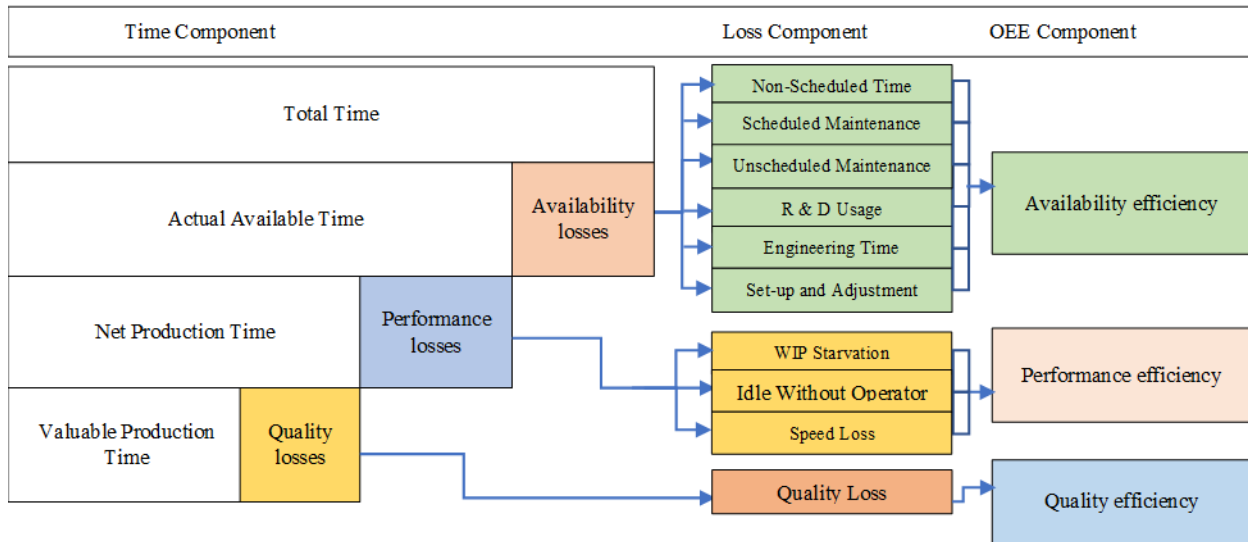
Time Component

Loss Component

OEE Component

Total Time

Actual Available Time

Availability losses

Net Production Time

Performance losses

Valuable Production Time

Quality losses

Non-Scheduled Time

Scheduled Maintenance

Unscheduled Maintenance

R & D Usage

Engineering Time

Set-up and Adjustment

WIP Starvation

Idle Without Operator

Speed Loss

Quality Loss

Availability efficiency

Performance efficiency

Quality efficiency